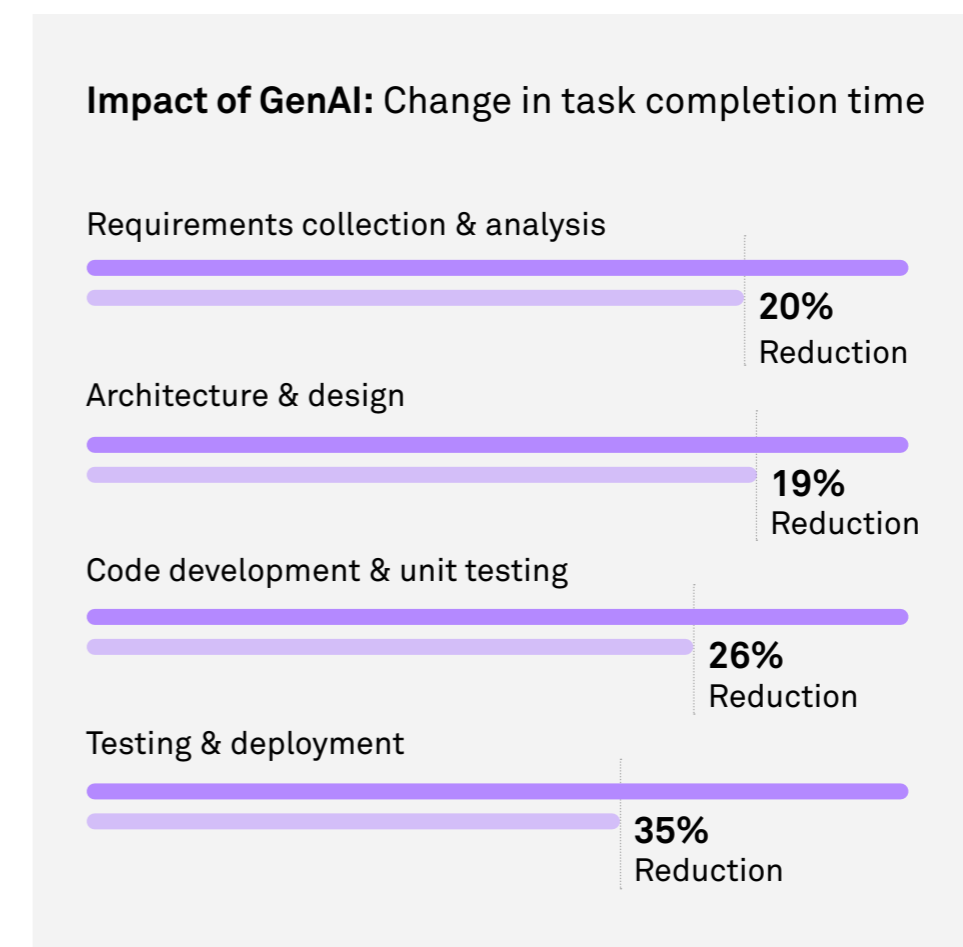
**Impact of GenAI:** Change in task completion time

Requirements collection & analysis

**20%** Reduction

Architecture & design

**19%** Reduction

Code development & unit testing

**26%** Reduction

Testing & deployment

**35%** Reduction